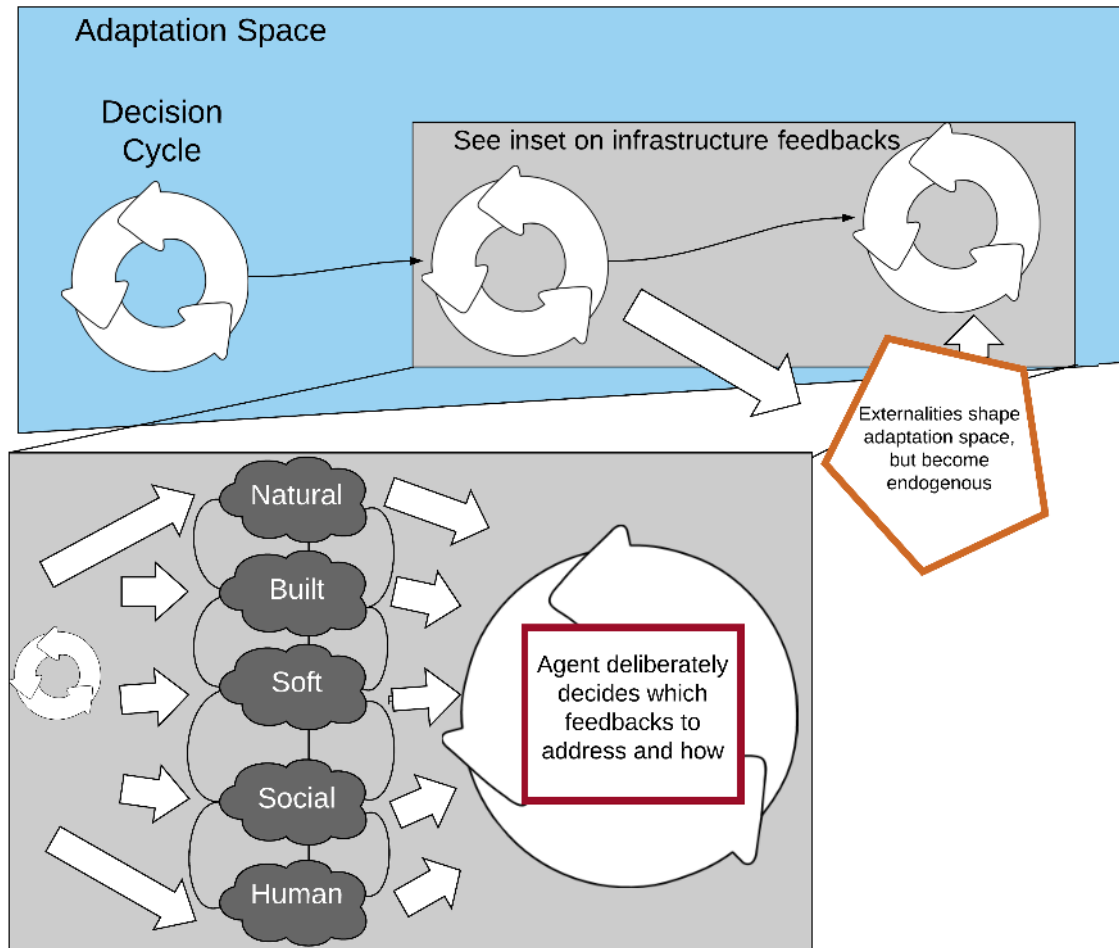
Adaptation Space

Decision Cycle

See inset on infrastructure feedbacks

Externalities shape adaptation space, but become endogenous

Natural

Built

Soft

Social

Human

Agent deliberately decides which feedbacks to address and how